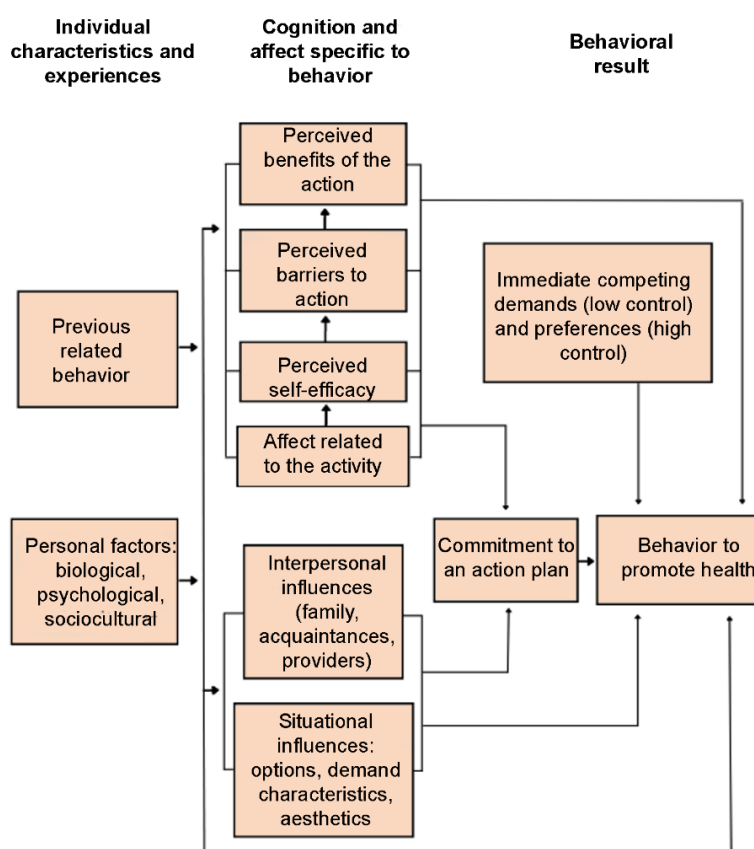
Individual characteristics and experiences

Cognition and affect specific to behavior

Behavioral result

Perceived benefits of the action

Perceived barriers to action

Perceived self-efficacy

Affect related to the activity

Immediate competing demands (low control) and preferences (high control)

Previous related behavior

Personal factors: biological, psychological, sociocultural

Interpersonal influences (family, acquaintances, providers)

Situational influences: options, demand characteristics, aesthetics

Commitment to an action plan

Behavior to promote health